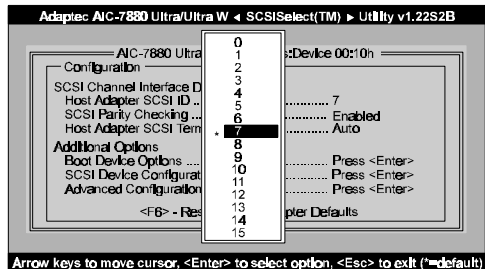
Adaptec AIC-7880 Ultra/Ultra W ◄ SCSISelect(TM) ► Utility v1.22S2B

AIC-7880 Ultra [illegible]s:Device 00:10h

Configuration

SCSI Channel Interface D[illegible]
Host Adapter SCSI ID .. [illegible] ............ 7
SCSI Parity Checking .. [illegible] ............ Enabled
Host Adapter SCSI Term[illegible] ............ Auto

Additional Options
Boot Device Options ... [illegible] ............ Press <Enter>
SCSI Device Configurat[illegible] ............ Press <Enter>
Advanced Configuration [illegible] ............ Press <Enter>

<F6> - Res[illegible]pter Defaults

0
1
2
3
4
5
6
* 7
8
9
10
11
12
13
14
15

Arrow keys to move cursor, <Enter> to select option, <Esc> to exit (*=default)